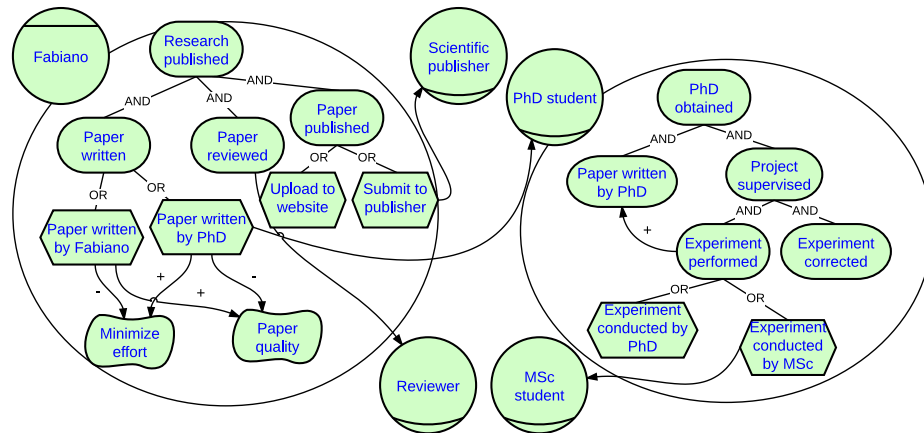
Fabiano

Research published

AND

AND

AND

Paper written

Paper reviewed

Paper published

OR

OR

OR

OR

Upload to website

Submit to publisher

Paper written by Fabiano

Paper written by PhD

-

+

+

-

Minimize effort

Paper quality

Scientific publisher

PhD student

Reviewer

PhD obtained

AND

AND

Paper written by PhD

Project supervised

AND

AND

+

Experiment performed

Experiment corrected

OR

OR

Experiment conducted by PhD

Experiment conducted by MSc

MSc student